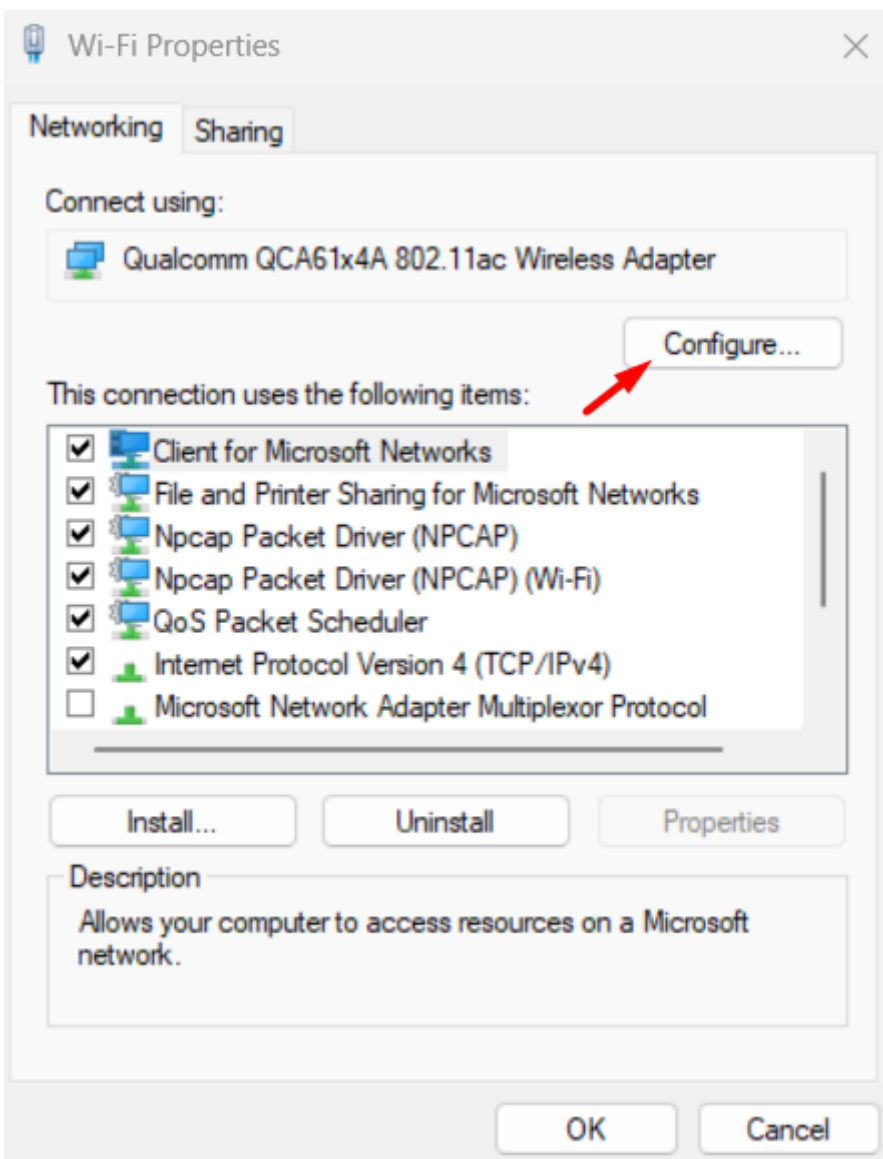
Wi-Fi Properties

Networking Sharing

Connect using:

Qualcomm QCA61x4A 802.11ac Wireless Adapter

Configure...

This connection uses the following items:

☑ Client for Microsoft Networks
☑ File and Printer Sharing for Microsoft Networks
☑ Npcap Packet Driver (NPCAP)
☑ Npcap Packet Driver (NPCAP) (Wi-Fi)
☑ QoS Packet Scheduler
☑ Internet Protocol Version 4 (TCP/IPv4)
☐ Microsoft Network Adapter Multiplexor Protocol

Install... Uninstall Properties

Description

Allows your computer to access resources on a Microsoft network.

OK Cancel